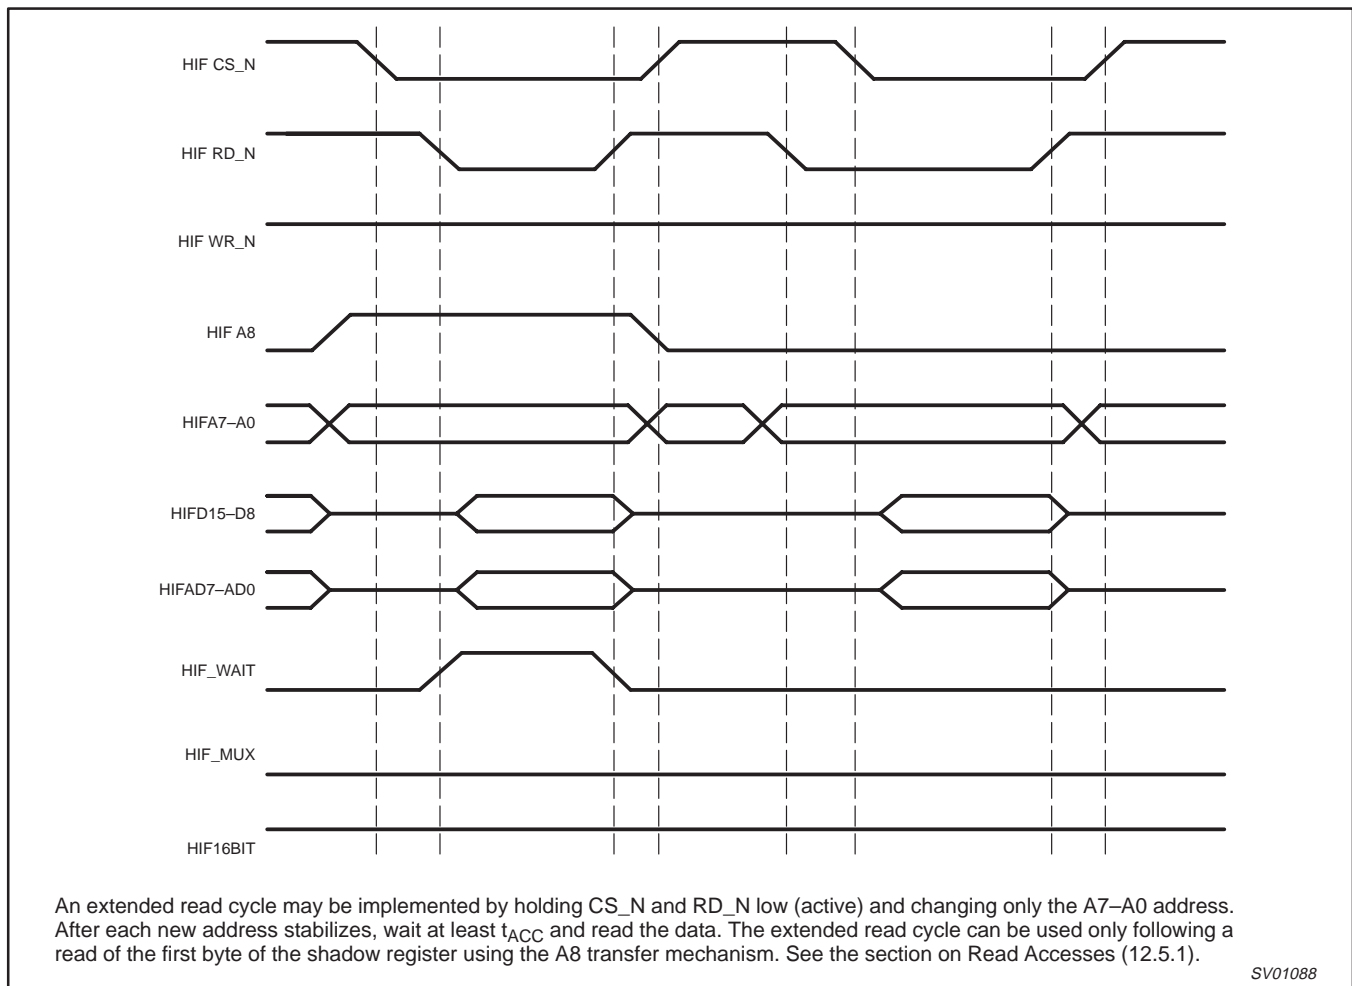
HIF CS_N

HIF RD_N

HIF WR_N

HIF A8

HIFA7–A0

HIFD15–D8

HIFAD7–AD0

HIF_WAIT

HIF_MUX

HIF16BIT

An extended read cycle may be implemented by holding CS_N and RD_N low (active) and changing only the A7–A0 address. After each new address stabilizes, wait at least $t_{ACC}$ and read the data. The extended read cycle can be used only following a read of the first byte of the shadow register using the A8 transfer mechanism. See the section on Read Accesses (12.5.1).

SV01088